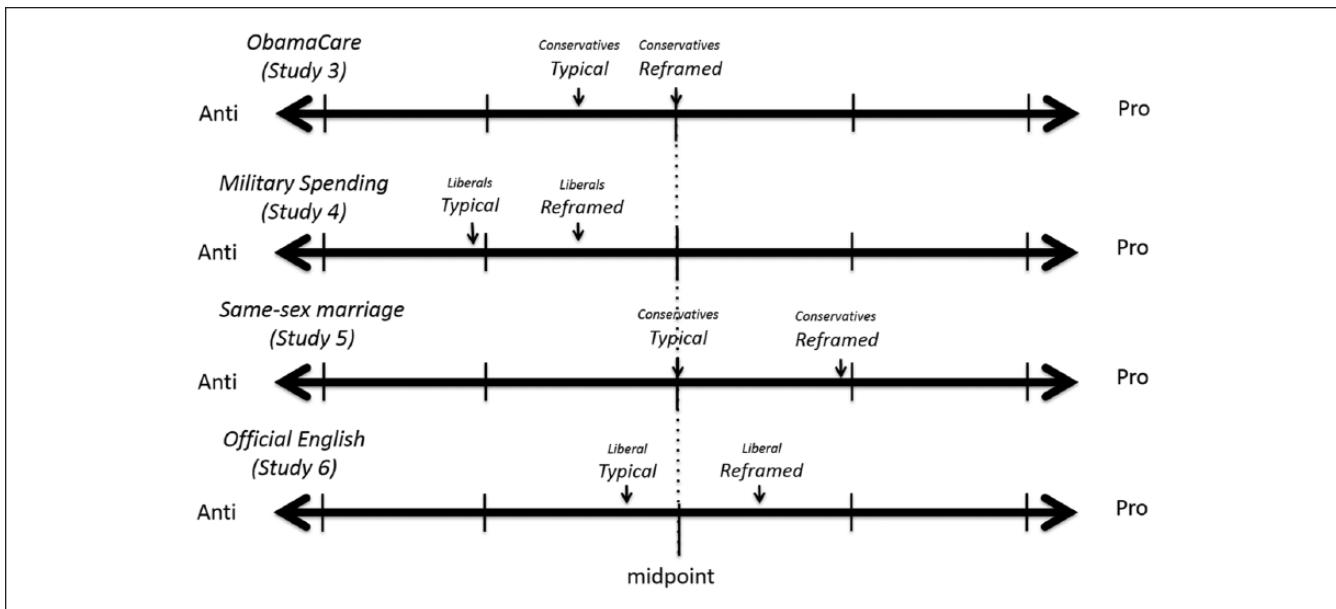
ObamaCare (Study 3)

Conservatives Typical

Conservatives Reframed

Anti

Pro

Military Spending (Study 4)

Liberals Typical

Liberals Reframed

Anti

Pro

Same-sex marriage (Study 5)

Conservatives Typical

Conservatives Reframed

Anti

Pro

Official English (Study 6)

Liberal Typical

Liberal Reframed

Anti

Pro

midpoint